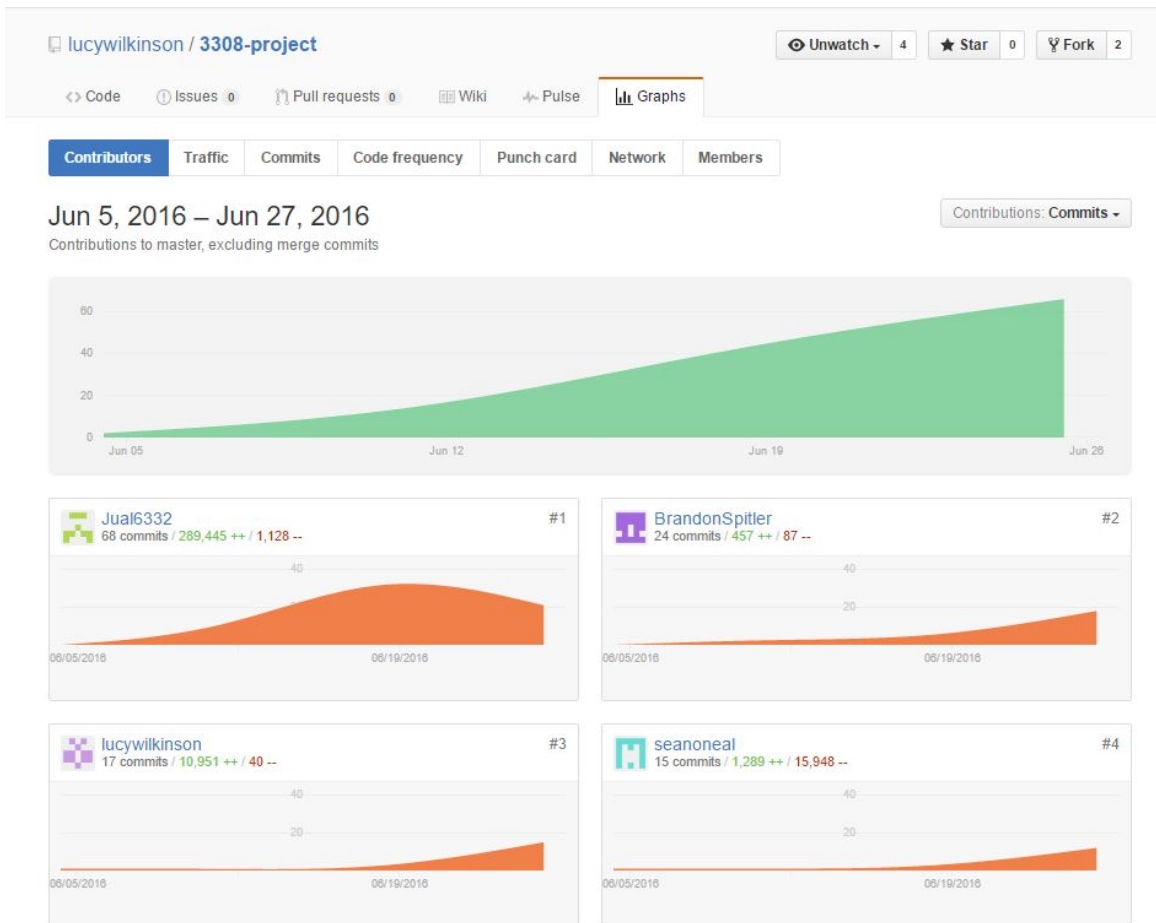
lucywilkinson / 3308-project

Unwatch 4 Star 0 Fork 2

Code Issues 0 Pull requests 0 Wiki Pulse Graphs

Contributors Traffic Commits Code frequency Punch card Network Members

Jun 5, 2016 – Jun 27, 2016

Contributions to master, excluding merge commits

Contributions: Commits

60
40
20
0
Jun 05 Jun 12 Jun 19 Jun 26

Jual6332
68 commits / 289,445 ++ / 1,128 --
#1
40
06/05/2016 06/19/2016

BrandonSpitler
24 commits / 457 ++ / 87 --
#2
40
20
06/05/2016 06/19/2016

lucywilkinson
17 commits / 10,951 ++ / 40 --
#3
40
20
06/05/2016 06/19/2016

seanoneal
15 commits / 1,289 ++ / 15,948 --
#4
40
20
06/05/2016 06/19/2016